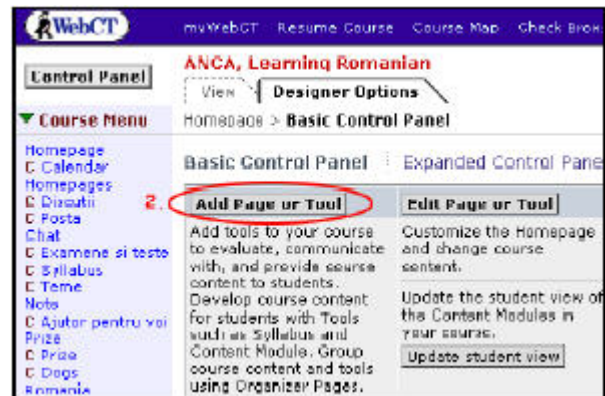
WebCT

myWebCT Resume Course Course Map Check Brow

Control Panel

ANCA, Learning Romanian

View Designer Options

▼ Course Menu

Homepage > Basic Control Panel

Homepage
C Calendar
Homepages
C Discutii
C Posta
Chat
C Examene si teste
C Syllabus
C Teme
Note
C Ajutor pentru voi
Prize
C Prize
C Dogs
Romania

Basic Control Panel | Expanded Control Pane

2. Add Page or Tool

Add tools to your course to evaluate, communicate with, and provide course content to students. Develop course content for students with Tools such as Syllabus and Content Module. Group course content and tools using Organizer Pages.

Edit Page or Tool

Customize the Homepage and change course content.

Update the student view of the Content Modules in your course.

Update student view